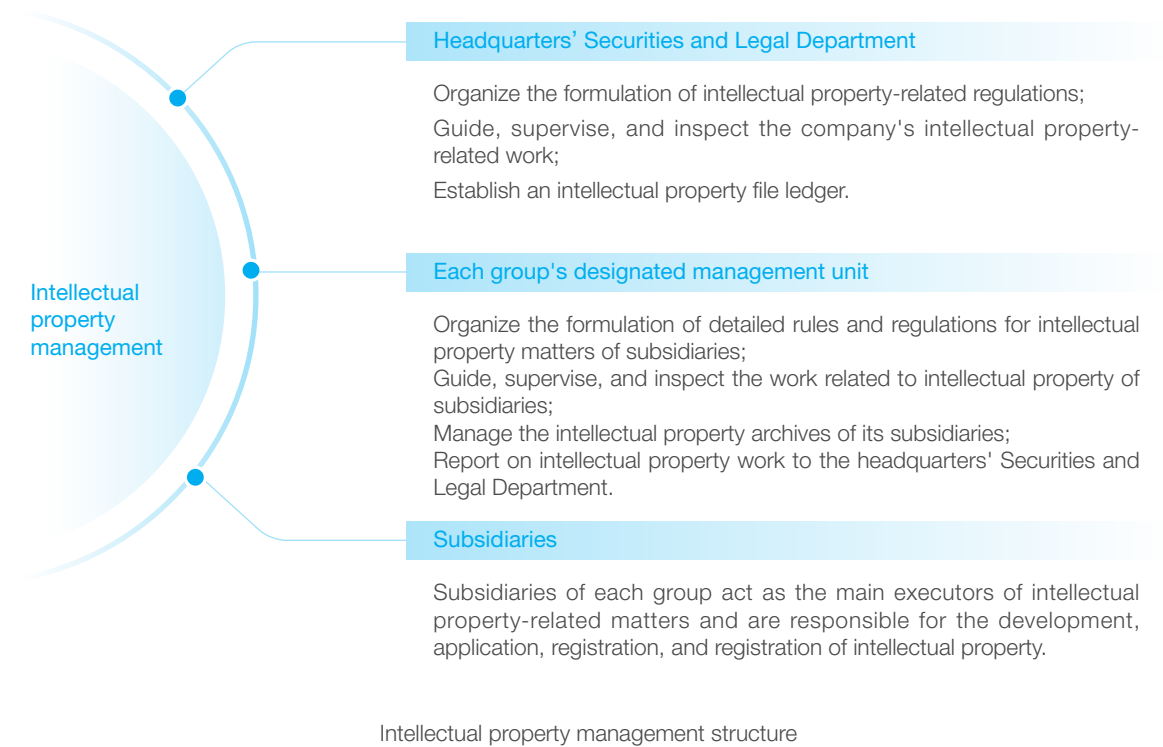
Intellectual property management

Headquarters’ Securities and Legal Department

Organize the formulation of intellectual property-related regulations;

Guide, supervise, and inspect the company's intellectual property-related work;

Establish an intellectual property file ledger.

Each group's designated management unit

Organize the formulation of detailed rules and regulations for intellectual property matters of subsidiaries;
Guide, supervise, and inspect the work related to intellectual property of subsidiaries;
Manage the intellectual property archives of its subsidiaries;
Report on intellectual property work to the headquarters' Securities and Legal Department.

Subsidiaries

Subsidiaries of each group act as the main executors of intellectual property-related matters and are responsible for the development, application, registration, and registration of intellectual property.

Intellectual property management structure